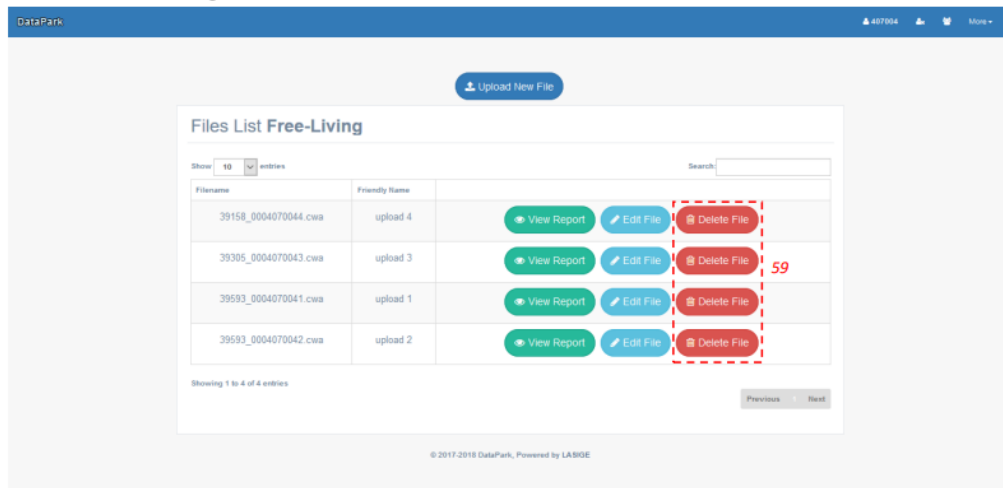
DataPark

407904

More

Upload New File

Files List **Free-Living**

Show 10 entries

Search:

| Filename | Friendly Name | |
|---|---|---|
| 39158_0004070044.cwa | upload 4 | View Report · Edit File · Delete File |
| 39305_0004070043.cwa | upload 3 | View Report · Edit File · Delete File |
| 39593_0004070041.cwa | upload 1 | View Report · Edit File · Delete File |
| 39593_0004070042.cwa | upload 2 | View Report · Edit File · Delete File |

59

Showing 1 to 4 of 4 entries

Previous Next

© 2017-2018 DataPark, Powered by LASIGE